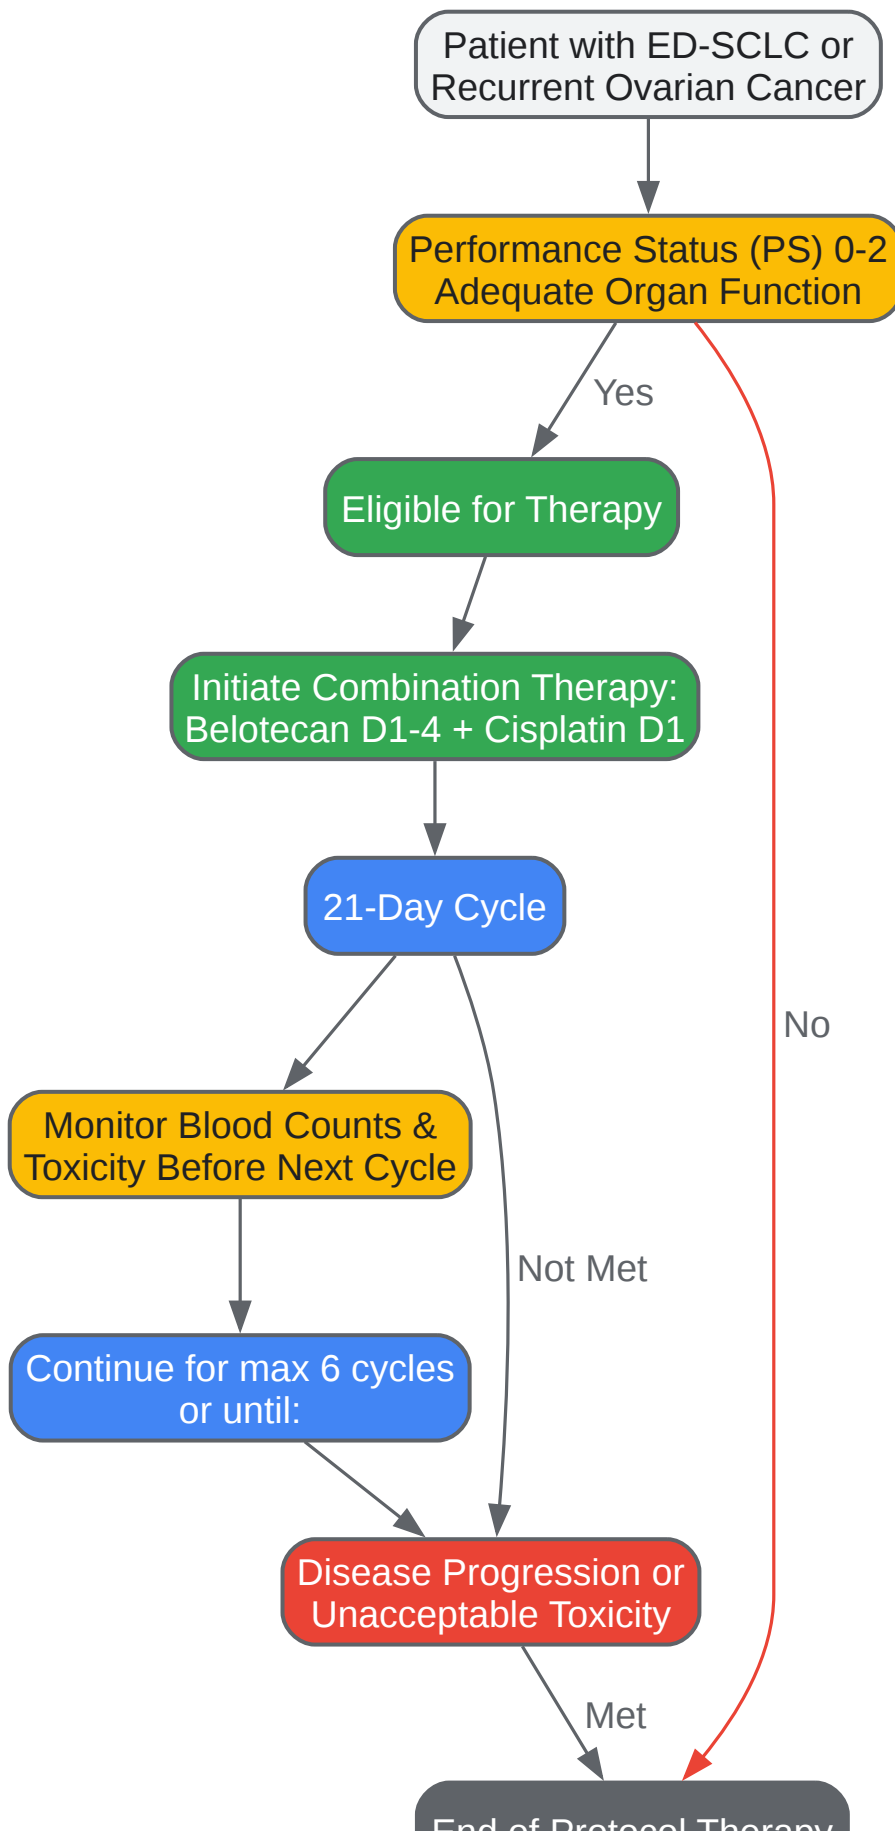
Patient with ED-SCLC or Recurrent Ovarian Cancer

Performance Status (PS) 0-2 Adequate Organ Function

Yes

No

Eligible for Therapy

Initiate Combination Therapy: Belotecan D1-4 + Cisplatin D1

21-Day Cycle

Monitor Blood Counts & Toxicity Before Next Cycle

Not Met

Continue for max 6 cycles or until:

Disease Progression or Unacceptable Toxicity

Met

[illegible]